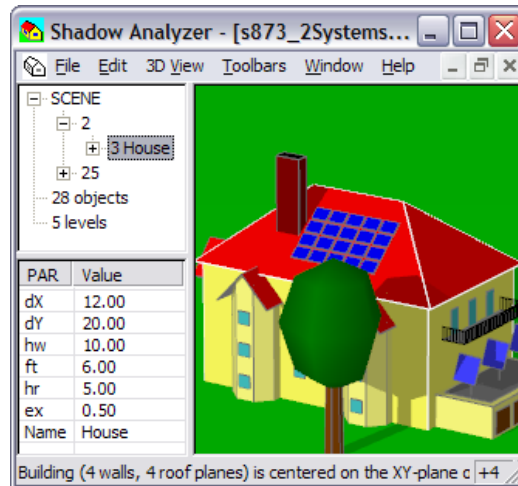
Shadow Analyzer - [s873_2Systems...

File Edit 3D View Toolbars Window Help

SCENE
2
3 House
25
28 objects
5 levels

| PAR | Value |
|---|---|
| dX | 12.00 |
| dY | 20.00 |
| hw | 10.00 |
| ft | 6.00 |
| hr | 5.00 |
| ex | 0.50 |
| Name | House |

Building (4 walls, 4 roof planes) is centered on the XY-plane c +4